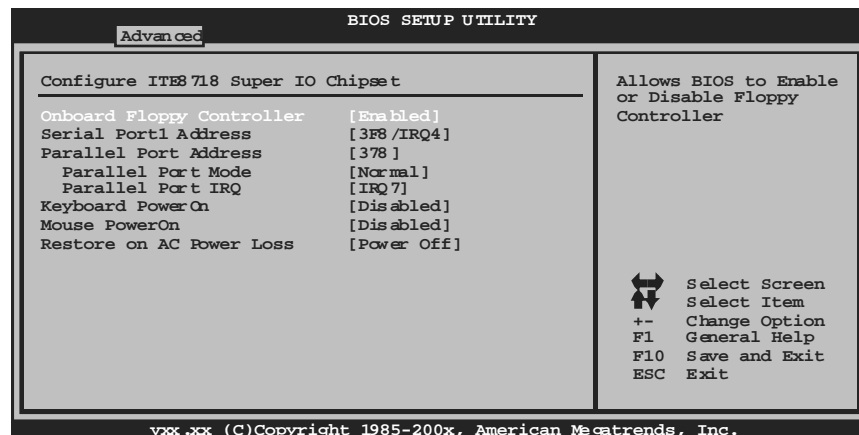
BIOS SETUP UTILITY
Advanced

Configure ITE8718 Super IO Chipset

Onboard Floppy Controller [Enabled]
Serial Port1 Address [3F8/IRQ4]
Parallel Port Address [378]
Parallel Port Mode [Normal]
Parallel Port IRQ [IRQ7]
Keyboard PowerOn [Disabled]
Mouse PowerOn [Disabled]
Restore on AC Power Loss [Power Off]

Allows BIOS to Enable or Disable Floppy Controller

Select Screen
Select Item
+- Change Option
F1 General Help
F10 Save and Exit
ESC Exit

vxx.xx (C)Copyright 1985-200x, American Megatrends, Inc.